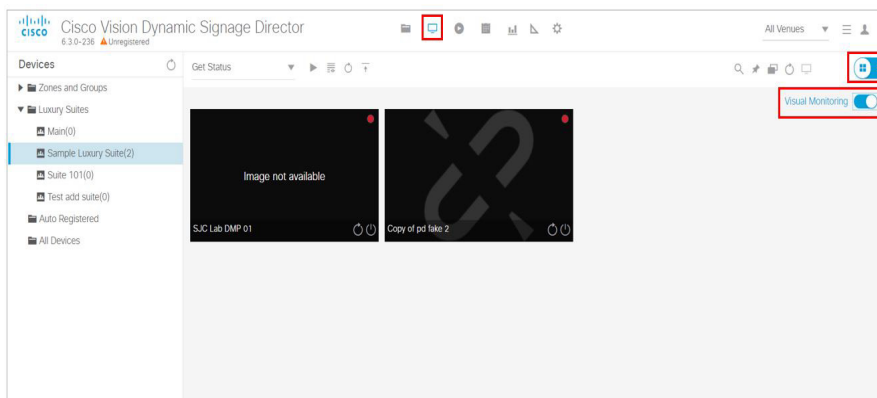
cisco Cisco Vision Dynamic Signage Director
6.3.0-236 Unregistered

All Venues

Devices

Zones and Groups
Luxury Suites
Main(0)
Sample Luxury Suite(2)
Suite 101(0)
Test add suite(0)
Auto Registered
All Devices

Get Status

Visual Monitoring

Image not available

SJC Lab DMP 01

Copy of pd fake 2